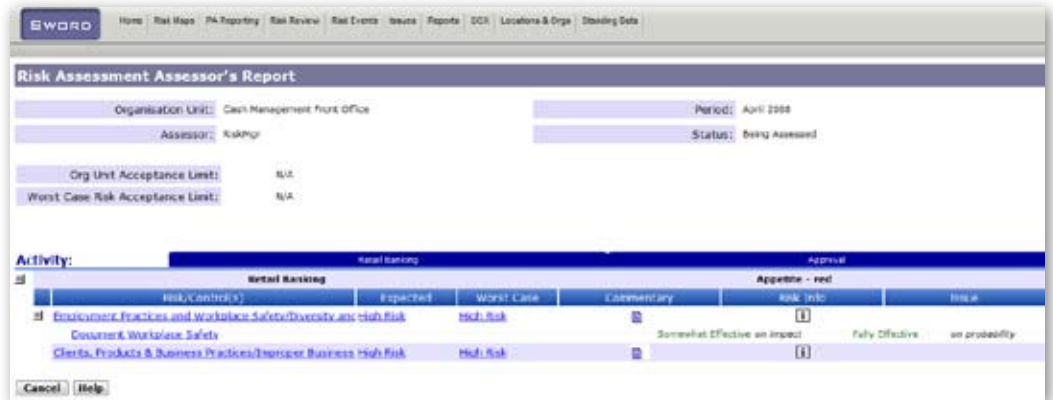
SWORD

Home | Risk Maps | PA Reporting | Risk Review | Risk Events | Issues | Reports | DCX | Locations & Orgs | Standing Data

Risk Assessment Assessor's Report

Organisation Unit: Cash Management Front Office

Period: April 2008

Assessor: RiskMgr

Status: Being Assessed

Org Unit Acceptance Limit: N/A

Worst Case Risk Acceptance Limit: N/A

Activity:

Retail Banking

Approval

Retail Banking

Appetite - red

| Risk/Control(s) | Expected | Worst Case | Commentary | Risk Info | Issue |
|---|---|---|---|---|---|
| Employment Practices and Workplace Safety/Diversity anc | High Risk | High Risk | | i | |
| Document Workplace Safety | | | Somewhat Effective on impact | Fully Effective | on probability |
| Clients, Products & Business Practices/Improper Business | High Risk | High Risk | | i | |

Cancel | Help